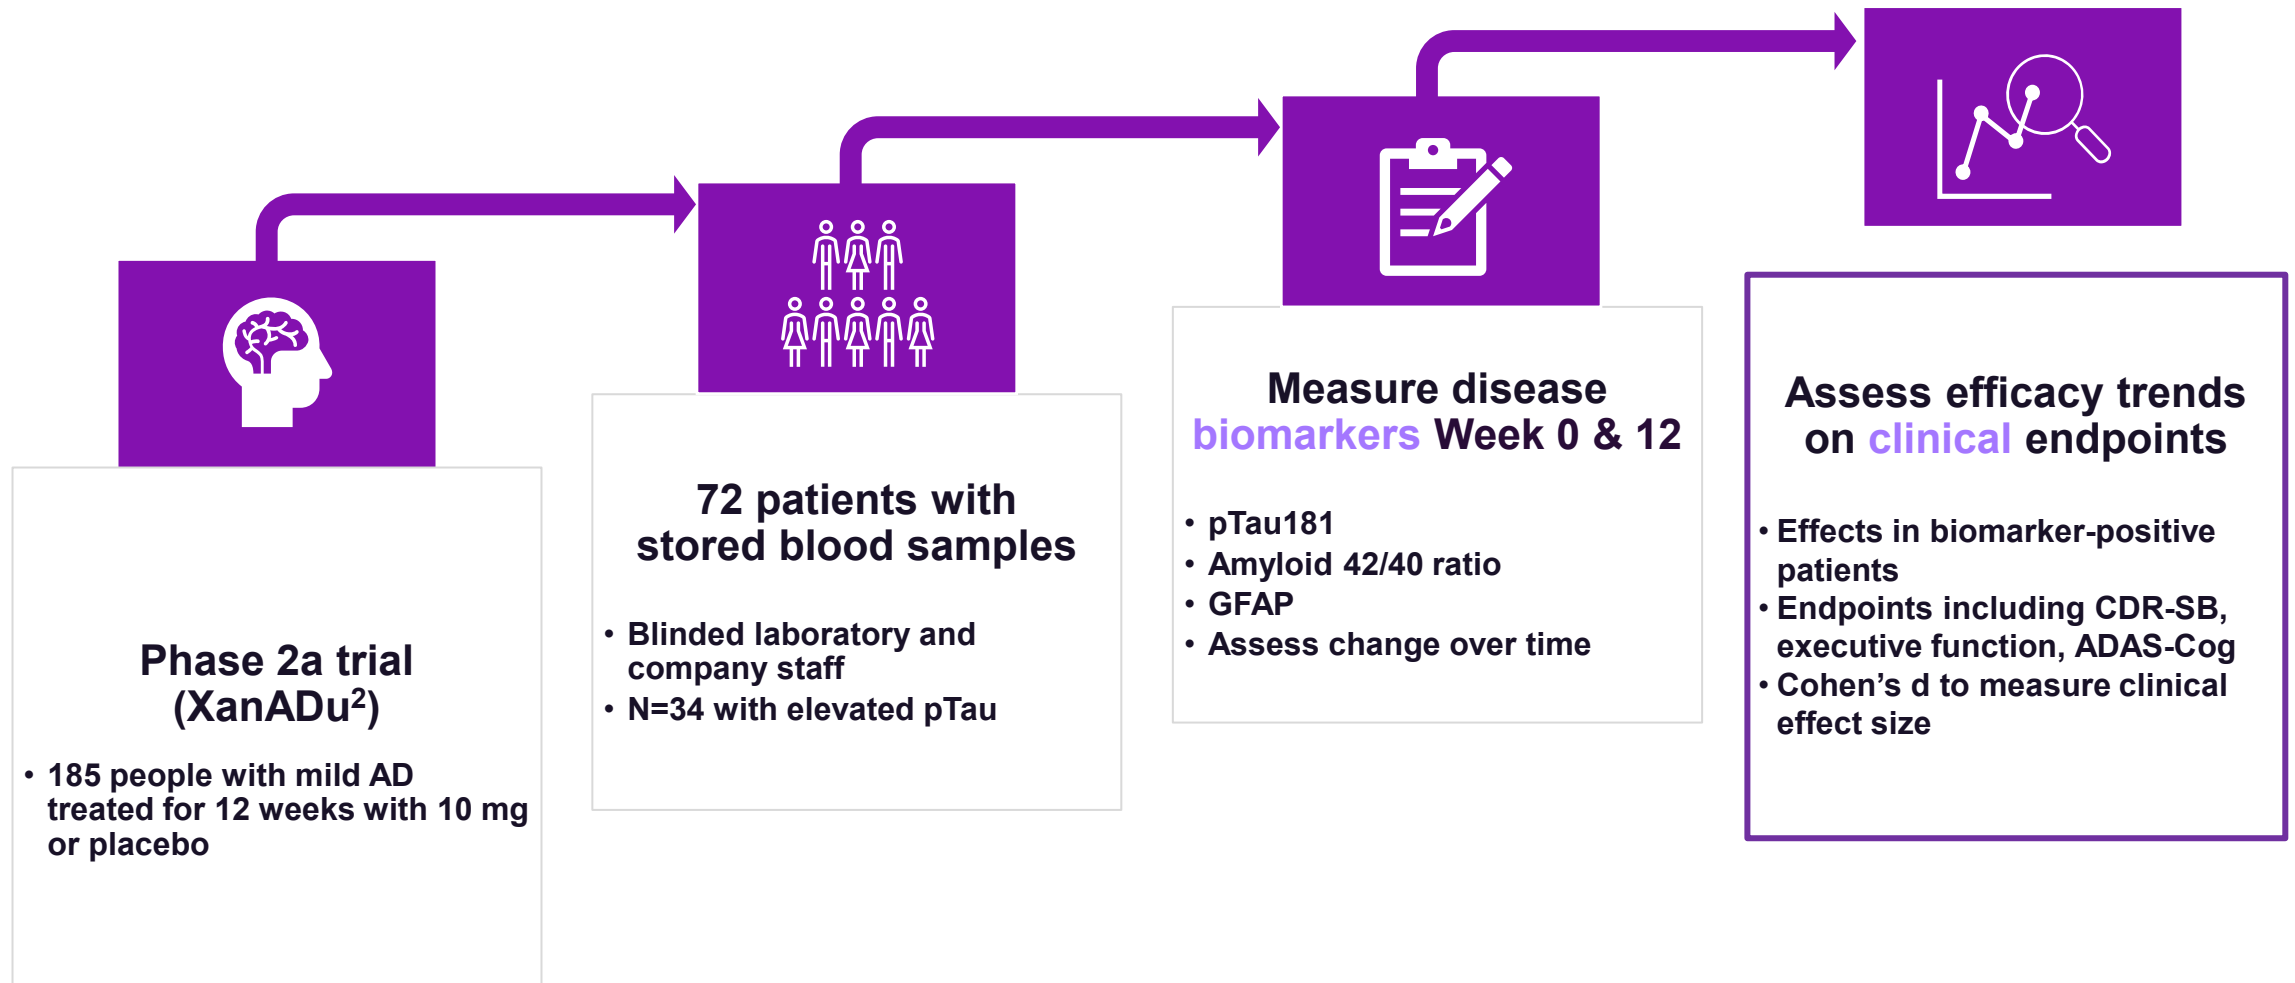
Phase 2a trial (XanADu$^2$)

• 185 people with mild AD treated for 12 weeks with 10 mg or placebo

72 patients with stored blood samples

• Blinded laboratory and company staff
• N=34 with elevated pTau

Measure disease biomarkers Week 0 & 12

• pTau181
• Amyloid 42/40 ratio
• GFAP
• Assess change over time

Assess efficacy trends on clinical endpoints

• Effects in biomarker-positive patients
• Endpoints including CDR-SB, executive function, ADAS-Cog
• Cohen's d to measure clinical effect size